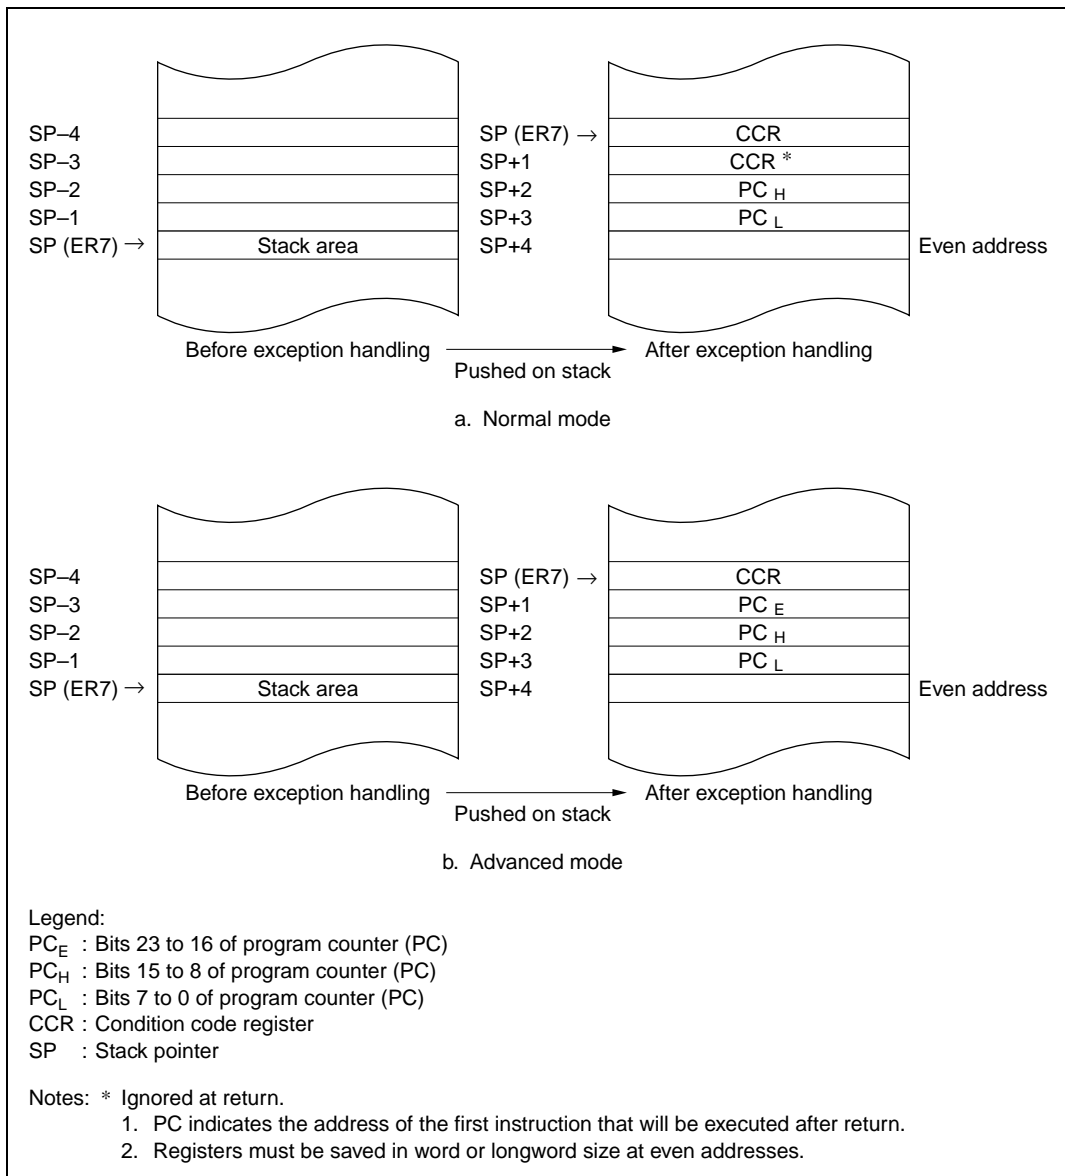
SP–4
SP–3
SP–2
SP–1
SP (ER7) →

Stack area

SP (ER7) →
SP+1
SP+2
SP+3
SP+4

CCR
CCR *
PC $_H$
PC $_L$

Even address

Before exception handling

Pushed on stack

After exception handling

a. Normal mode

SP–4
SP–3
SP–2
SP–1
SP (ER7) →

Stack area

SP (ER7) →
SP+1
SP+2
SP+3
SP+4

CCR
PC $_E$
PC $_H$
PC $_L$

Even address

Before exception handling

Pushed on stack

After exception handling

b. Advanced mode

Legend:
$PC_E$ : Bits 23 to 16 of program counter (PC)
$PC_H$ : Bits 15 to 8 of program counter (PC)
$PC_L$ : Bits 7 to 0 of program counter (PC)
CCR : Condition code register
SP : Stack pointer

Notes: * Ignored at return.
1. PC indicates the address of the first instruction that will be executed after return.
2. Registers must be saved in word or longword size at even addresses.